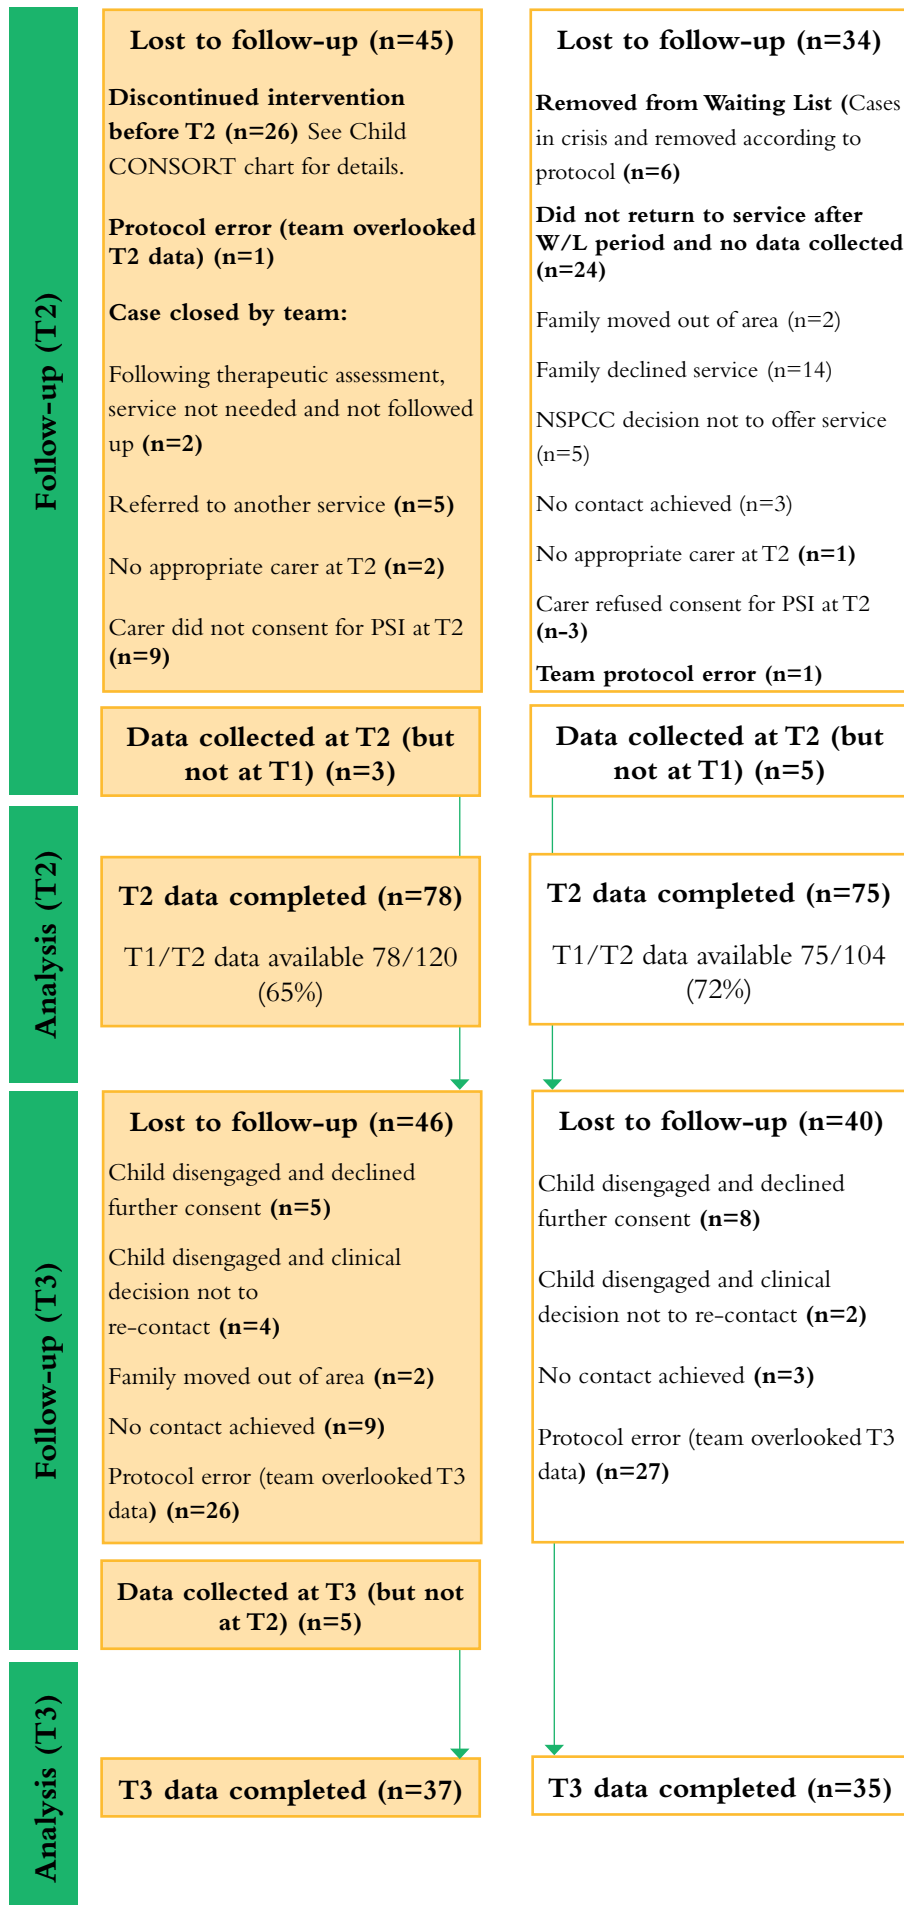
Follow-up (T2)

Lost to follow-up (n=45)

Discontinued intervention before T2 (n=26) See Child CONSORT chart for details.

Protocol error (team overlooked T2 data) (n=1)

Case closed by team:

Following therapeutic assessment, service not needed and not followed up (n=2)

Referred to another service (n=5)

No appropriate carer at T2 (n=2)

Carer did not consent for PSI at T2 (n=9)

Lost to follow-up (n=34)

Removed from Waiting List (Cases in crisis and removed according to protocol (n=6)

Did not return to service after W/L period and no data collected (n=24)

Family moved out of area (n=2)

Family declined service (n=14)

NSPCC decision not to offer service (n=5)

No contact achieved (n=3)

No appropriate carer at T2 (n=1)

Carer refused consent for PSI at T2 (n-3)

Team protocol error (n=1)

Data collected at T2 (but not at T1) (n=3)

Data collected at T2 (but not at T1) (n=5)

Analysis (T2)

T2 data completed (n=78)

T1/T2 data available 78/120 (65%)

T2 data completed (n=75)

T1/T2 data available 75/104 (72%)

Follow-up (T3)

Lost to follow-up (n=46)

Child disengaged and declined further consent (n=5)

Child disengaged and clinical decision not to re-contact (n=4)

Family moved out of area (n=2)

No contact achieved (n=9)

Protocol error (team overlooked T3 data) (n=26)

Lost to follow-up (n=40)

Child disengaged and declined further consent (n=8)

Child disengaged and clinical decision not to re-contact (n=2)

No contact achieved (n=3)

Protocol error (team overlooked T3 data) (n=27)

Data collected at T3 (but not at T2) (n=5)

Analysis (T3)

T3 data completed (n=37)

T3 data completed (n=35)